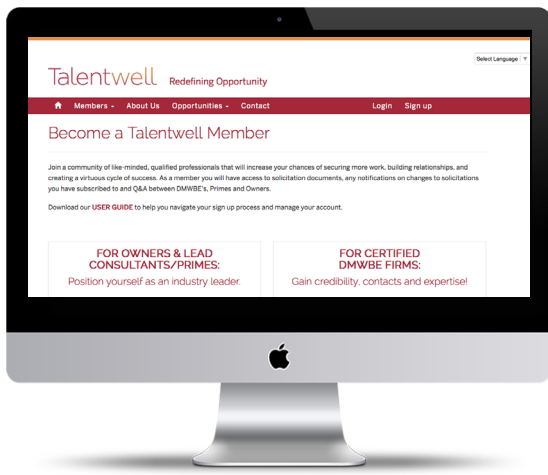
Select Language

Talentwell Redefining Opportunity

Members Opportunities About Us Contact Login Sign up

Become a Talentwell Member

Join a community of like-minded, qualified professionals that will increase your chances of securing more work, building relationships, and creating a virtuous cycle of success. As a member you will have access to solicitation documents, any notifications on changes to solicitations you have subscribed to and Q&A between DMWBE's, Primes and Owners.

Download our USER GUIDE to help you navigate your sign up process and manage your account.

FOR OWNERS & LEAD CONSULTANTS/PRIMES:

Position yourself as an industry leader.

FOR CERTIFIED DMWBE FIRMS:

Gain credibility, contacts and expertise!